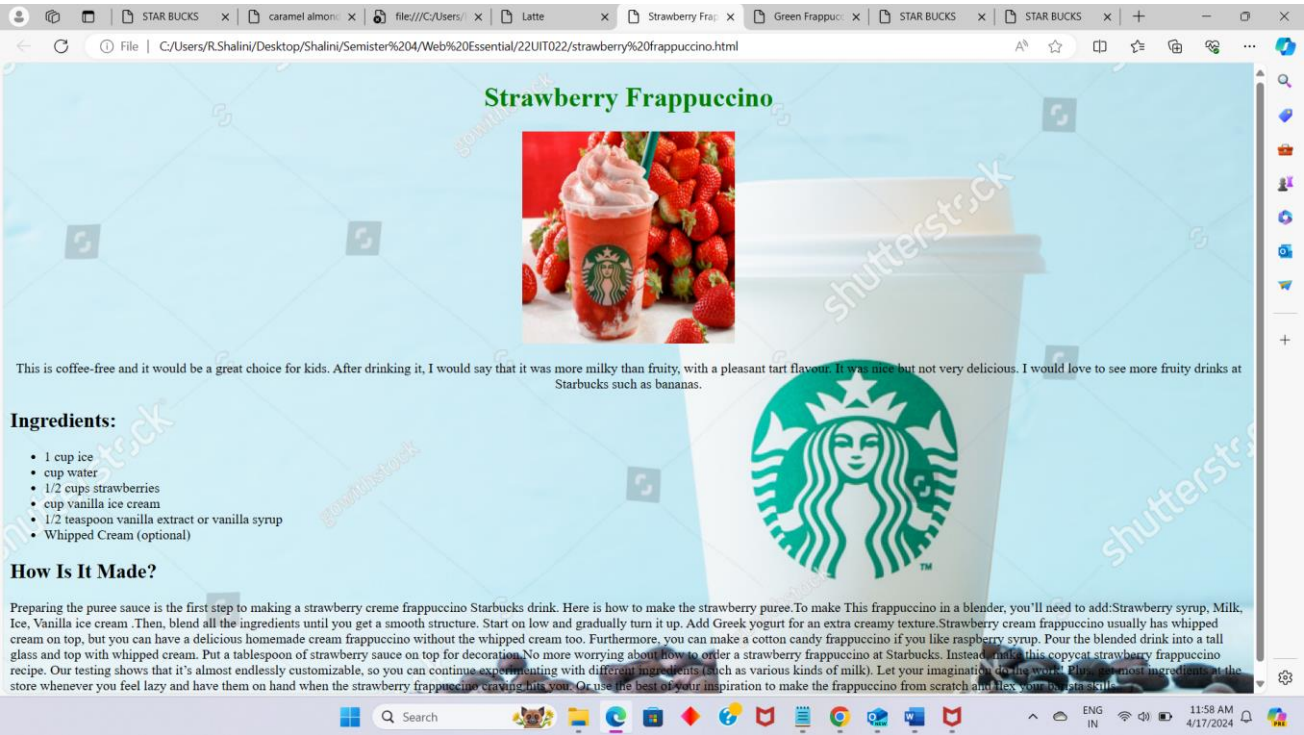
STAR BUCKS | caramel almond | file:///C:/Users/ | Latte | Strawberry Frap | Green Frappucc | STAR BUCKS | STAR BUCKS

File | C:/Users/R.Shalini/Desktop/Shalini/Semister%204/Web%20Essential/22UIT022/strawberry%20frappuccino.html

Strawberry Frappuccino

This is coffee-free and it would be a great choice for kids. After drinking it, I would say that it was more milky than fruity, with a pleasant tart flavour. It was nice but not very delicious. I would love to see more fruity drinks at Starbucks such as bananas.

Ingredients:

- 1 cup ice
- cup water
- 1/2 cups strawberries
- cup vanilla ice cream
- 1/2 teaspoon vanilla extract or vanilla syrup
- Whipped Cream (optional)

How Is It Made?

Preparing the puree sauce is the first step to making a strawberry creme frappuccino Starbucks drink. Here is how to make the strawberry puree.To make This frappuccino in a blender, you'll need to add:Strawberry syrup, Milk, Ice, Vanilla ice cream .Then, blend all the ingredients until you get a smooth structure. Start on low and gradually turn it up. Add Greek yogurt for an extra creamy texture.Strawberry cream frappuccino usually has whipped cream on top, but you can have a delicious homemade cream frappuccino without the whipped cream too. Furthermore, you can make a cotton candy frappuccino if you like raspberry syrup. Pour the blended drink into a tall glass and top with whipped cream. Put a tablespoon of strawberry sauce on top for decoration.No more worrying about how to order a strawberry frappuccino at Starbucks. Instead, make this copycat strawberry frappuccino recipe. Our testing shows that it's almost endlessly customizable, so you can continue experimenting with different ingredients (such as various kinds of milk). Let your imagination do the work! Plus, get most ingredients at the store whenever you feel lazy and have them on hand when the strawberry frappuccino craving hits you. Or use the best of your inspiration to make the frappuccino from scratch and flex your barista skills.

shutterstock

Search ENG IN 11:58 AM 4/17/2024